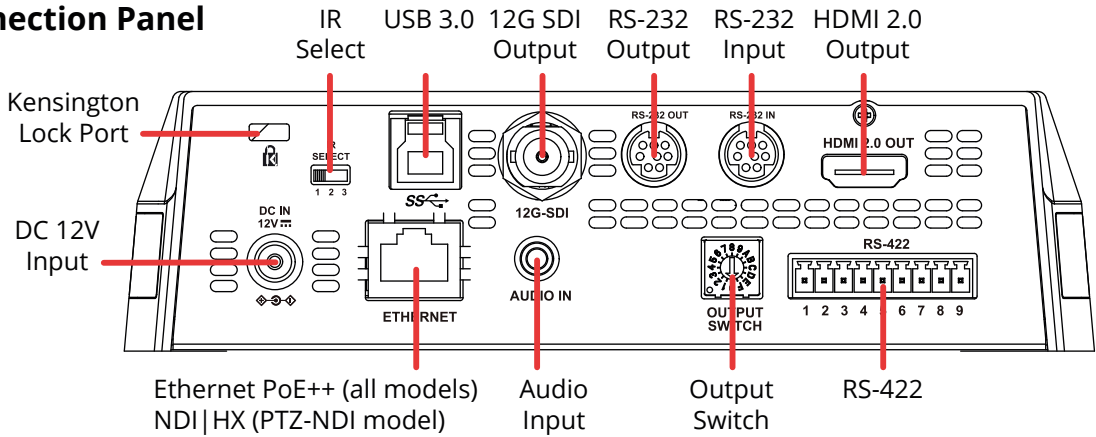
nection Panel

IR Select

USB 3.0

12G SDI Output

RS-232 Output

RS-232 Input

HDMI 2.0 Output

Kensington Lock Port

IR SELECT 1 2 3

RS-232 OUT

RS-232 IN

HDMI 2.0 OUT

12G-SDI

DC 12V Input

DC IN 12V

ETHERNET

AUDIO IN

OUTPUT SWITCH

RS-422

1 2 3 4 5 6 7 8 9

Ethernet PoE++ (all models) NDI|HX (PTZ-NDI model)

Audio Input

Output Switch

RS-422